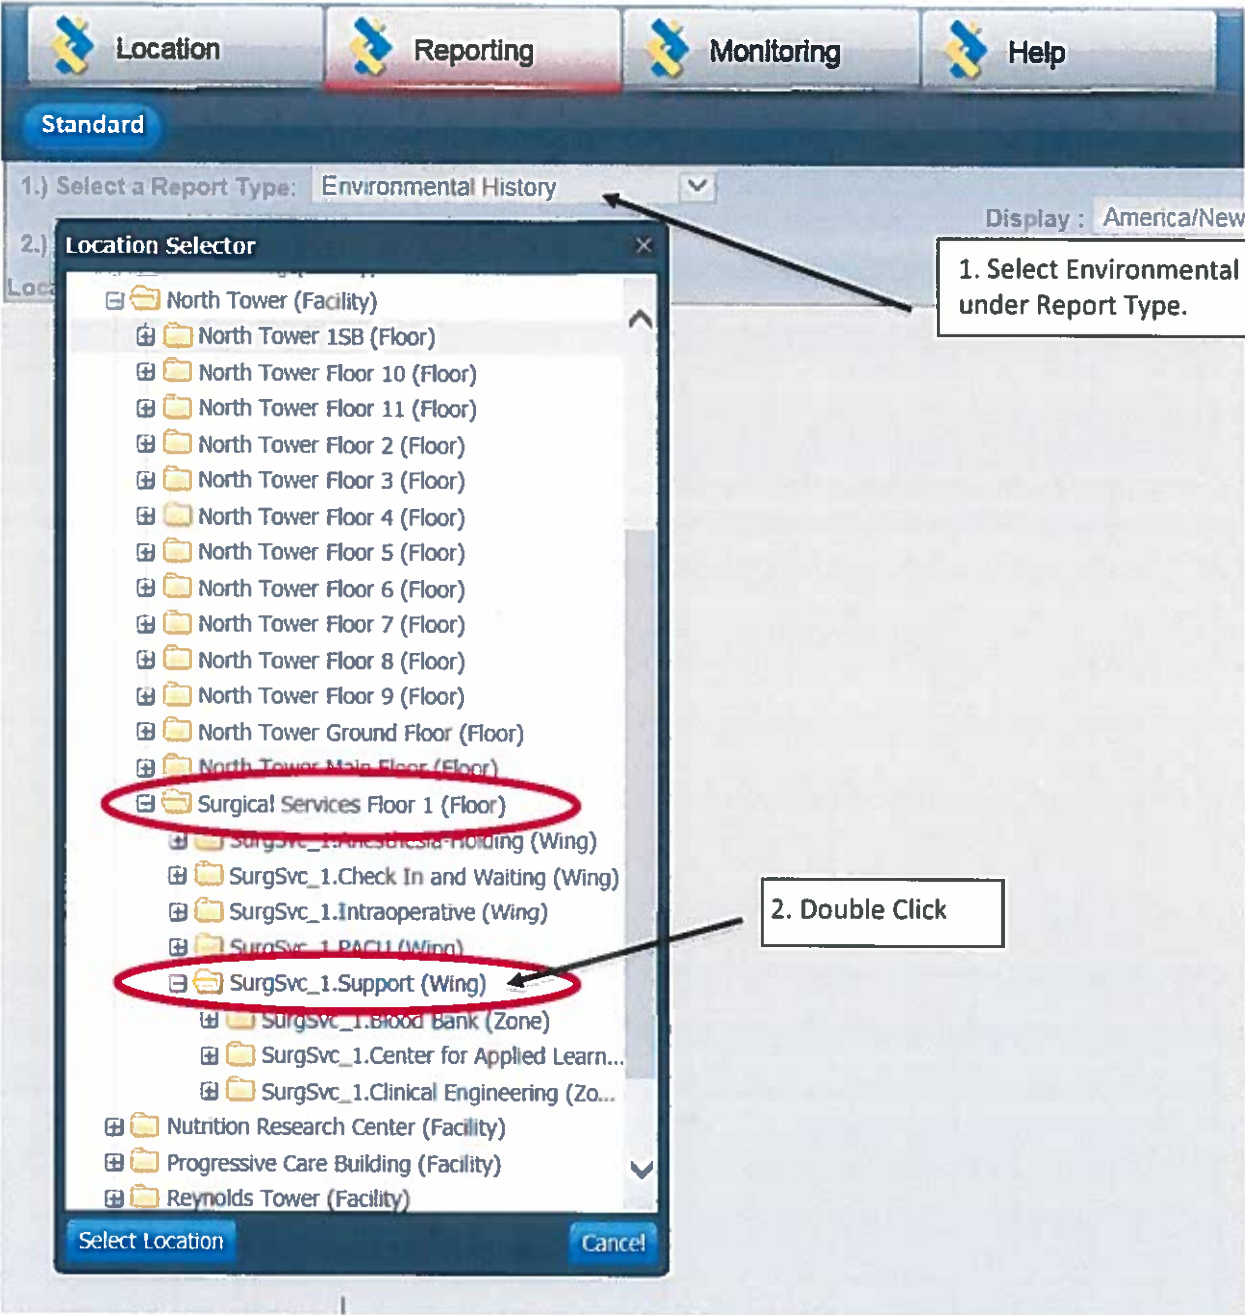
Location
Reporting
Monitoring
Help

Standard

1.) Select a Report Type: Environmental History

Display : America/New

2.)
Loc

Location Selector

North Tower (Facility)
North Tower 1SB (Floor)
North Tower Floor 10 (Floor)
North Tower Floor 11 (Floor)
North Tower Floor 2 (Floor)
North Tower Floor 3 (Floor)
North Tower Floor 4 (Floor)
North Tower Floor 5 (Floor)
North Tower Floor 6 (Floor)
North Tower Floor 7 (Floor)
North Tower Floor 8 (Floor)
North Tower Floor 9 (Floor)
North Tower Ground Floor (Floor)
North Tower Main Floor (Floor)
Surgical Services Floor 1 (Floor)
SurgSvc_1.Anesthesia Holding (Wing)
SurgSvc_1.Check In and Waiting (Wing)
SurgSvc_1.Intraoperative (Wing)
SurgSvc_1.PACU (Wing)
SurgSvc_1.Support (Wing)
SurgSvc_1.Blood Bank (Zone)
SurgSvc_1.Center for Applied Learn...
SurgSvc_1.Clinical Engineering (Zo...
Nutrition Research Center (Facility)
Progressive Care Building (Facility)
Reynolds Tower (Facility)

Select Location
Cancel

1. Select Environmental under Report Type.

2. Double Click